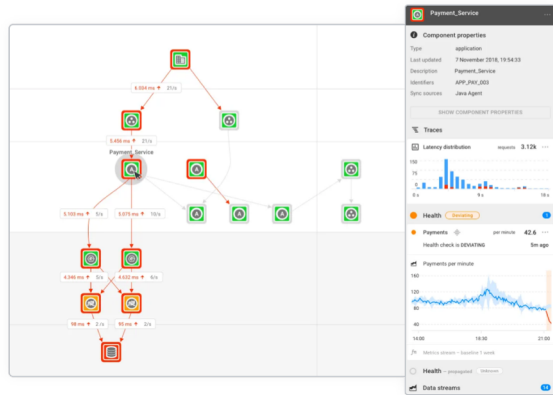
6,554 ms 21/s

3,456 ms 21/s

Payment_Service

5,155 ms 5/s

5,075 ms 10/s

4,346 ms 5/s

4,632 ms 6/s

98 ms 2/s

93 ms 2/s

Payment_Service

Component properties

| Type | application |
|---|---|
| Last updated | 7 November 2018, 19:54:53 |
| Description | Payment_Service |
| Identifiers | APP_PAY_003 |
| Sync sources | Java Agent |

SHOW COMPONENT PROPERTIES

Traces

Latency distribution requests 3.12k

10 s

5 s

0 s

0 s 9 s 18 s

Health Deviating 1

Payments per minute 42.6

Health check is DEVIATING 5m ago

Payments per minute

160

120

80

40

14:00 18:30 21:00

Metrics stream – baseline 1 week

Health – propagated Unknown

Data streams 14